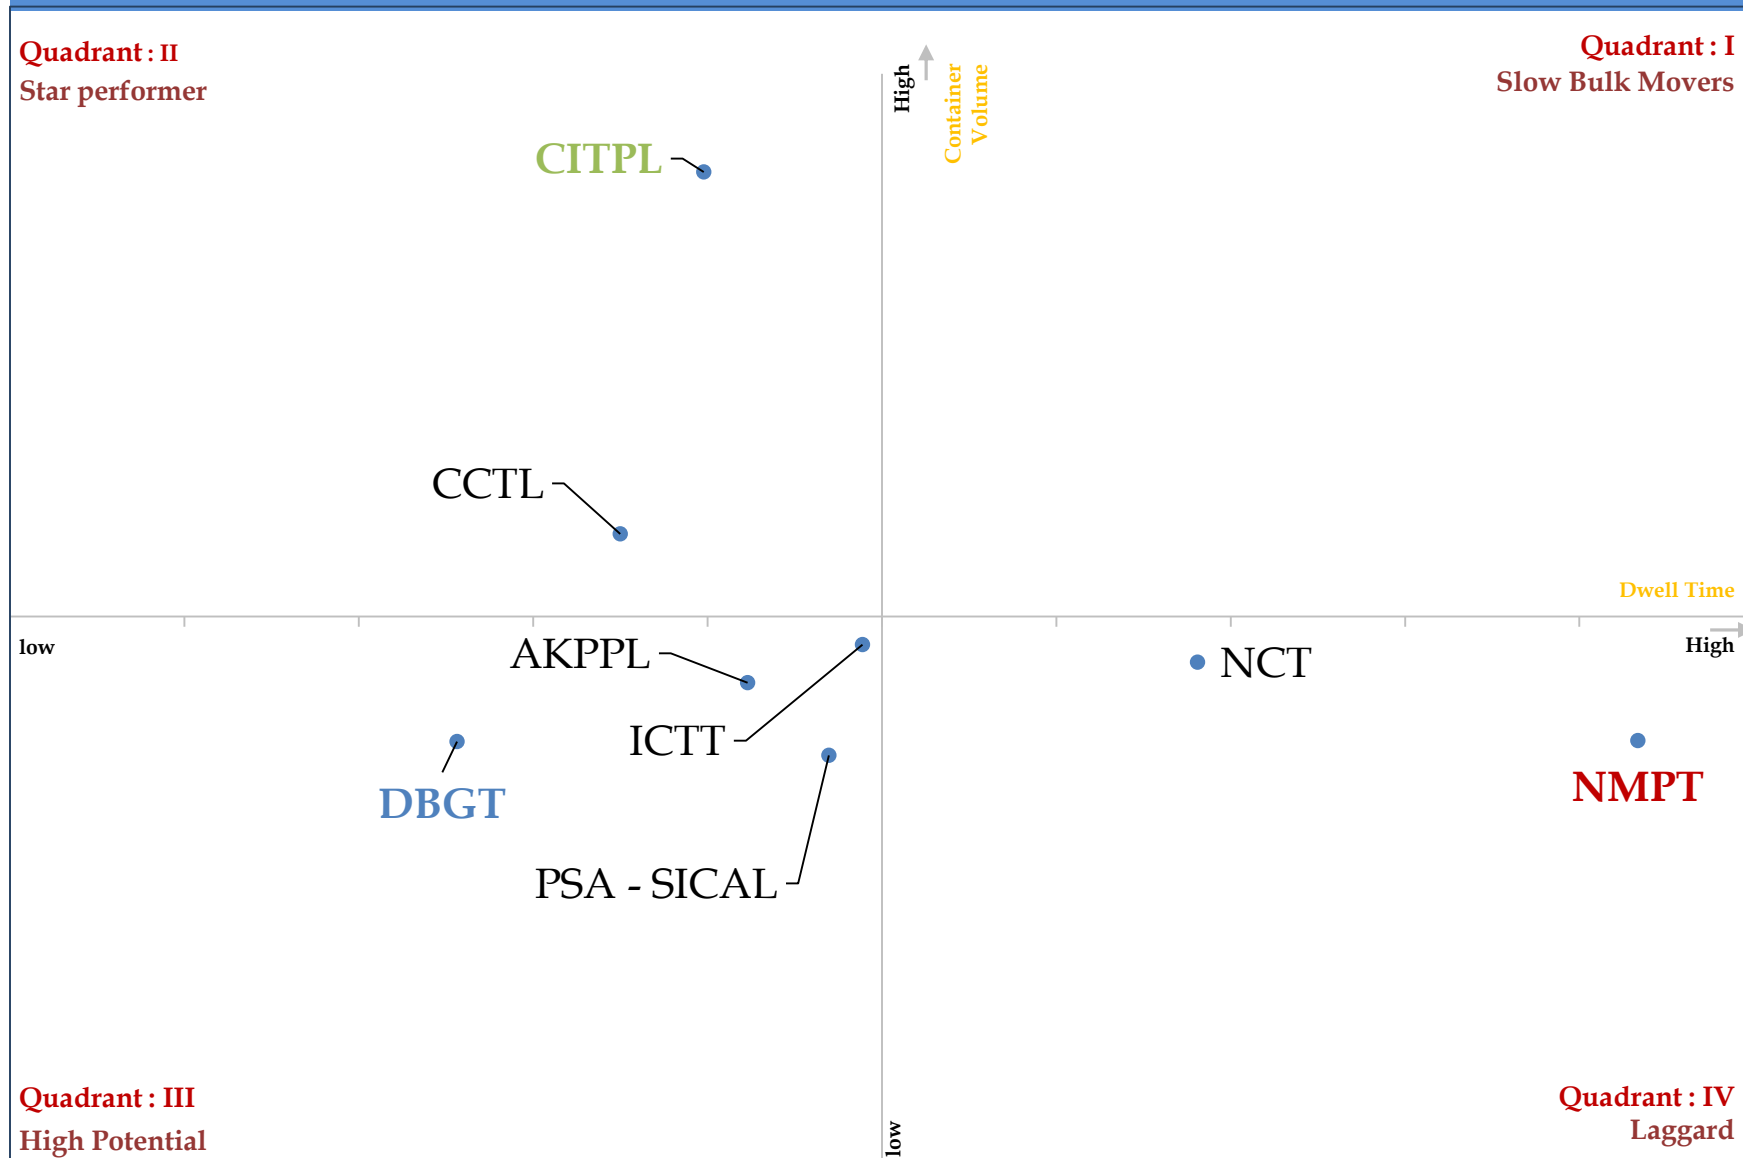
Quadrant : II
Star performer

High
Container Volume

Quadrant : I
Slow Bulk Movers

CITPL

CCTL

Dwell Time

low

AKPPL

NCT

High

ICTT

DBGT

NMPT

PSA - SICAL

Quadrant : III
High Potential

low

Quadrant : IV
Laggard